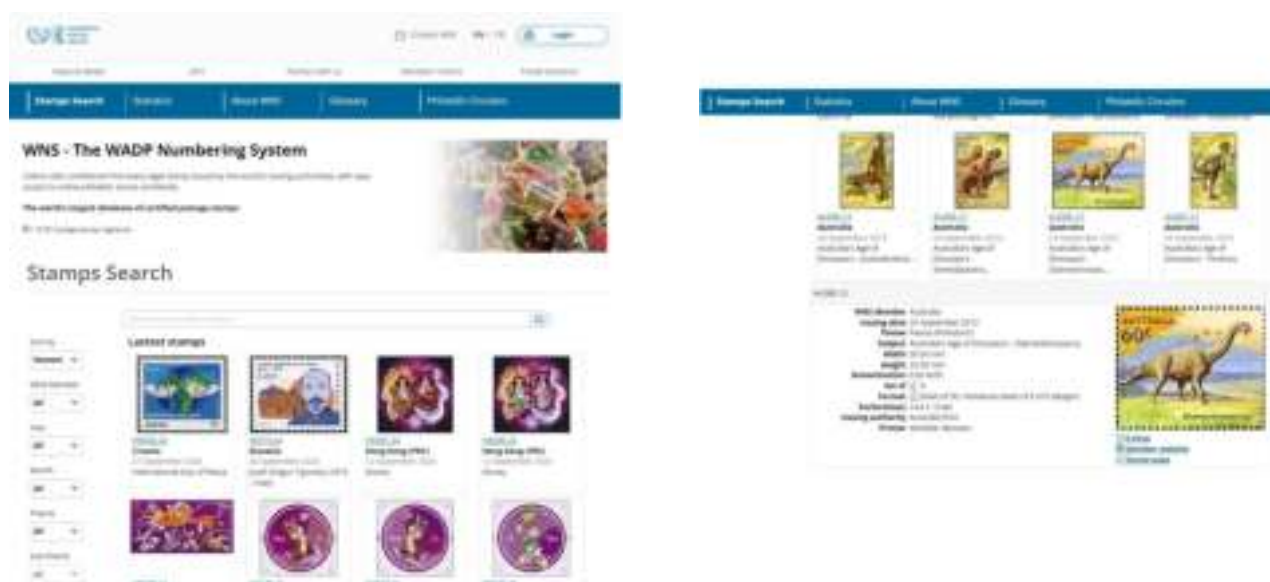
Stamps Search | Statistics | About WNS | Glossary | Philatelic Circulars

WNS - The WADP Numbering System

The world's largest database of certified postage stamps

Stamps Search

Latest stamps

Croatia

Slovakia

Hong Kong (PRC)

Hong Kong (PRC)

Login

Stamps Search | Statistics | About WNS | Glossary | Philatelic Circulars

Australia

Australia

Australia

Australia

AUSTRALIA 60c